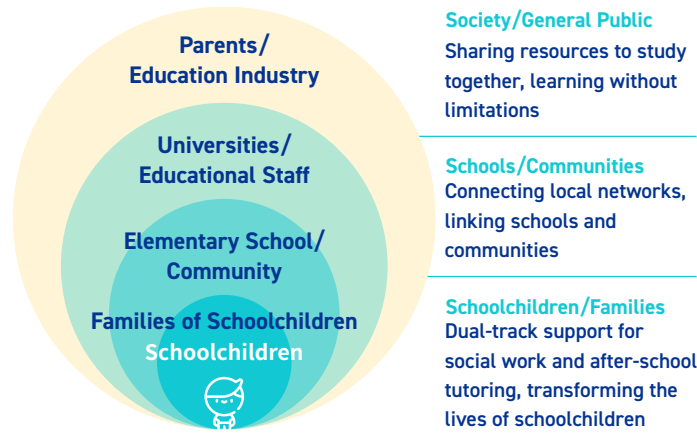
Parents/
Education Industry

Universities/
Educational Staff

Elementary School/
Community

Families of Schoolchildren
Schoolchildren

Society/General Public
Sharing resources to study together, learning without limitations

Schools/Communities
Connecting local networks, linking schools and communities

Schoolchildren/Families
Dual-track support for social work and after-school tutoring, transforming the lives of schoolchildren